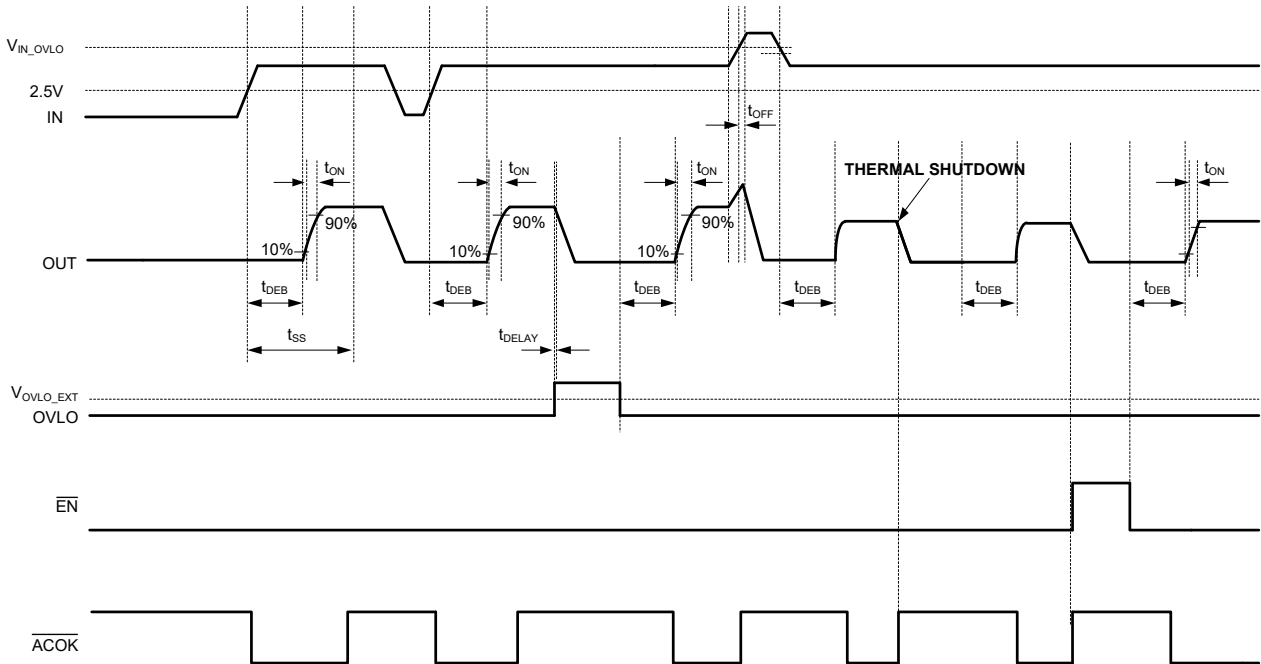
$V_{IN\_OVLO}$
2.5V
IN
$t_{OFF}$
$t_{ON}$
$t_{ON}$
$t_{ON}$
THERMAL SHUTDOWN
$t_{ON}$
90%
90%
90%
10%
10%
10%
OUT
$t_{DEB}$
$t_{DEB}$
$t_{DEB}$
$t_{DEB}$
$t_{DEB}$
$t_{DEB}$
$t_{SS}$
$t_{DELAY}$
$V_{OVLO\_EXT}$
OVLO
$\overline{EN}$
$\overline{ACOK}$